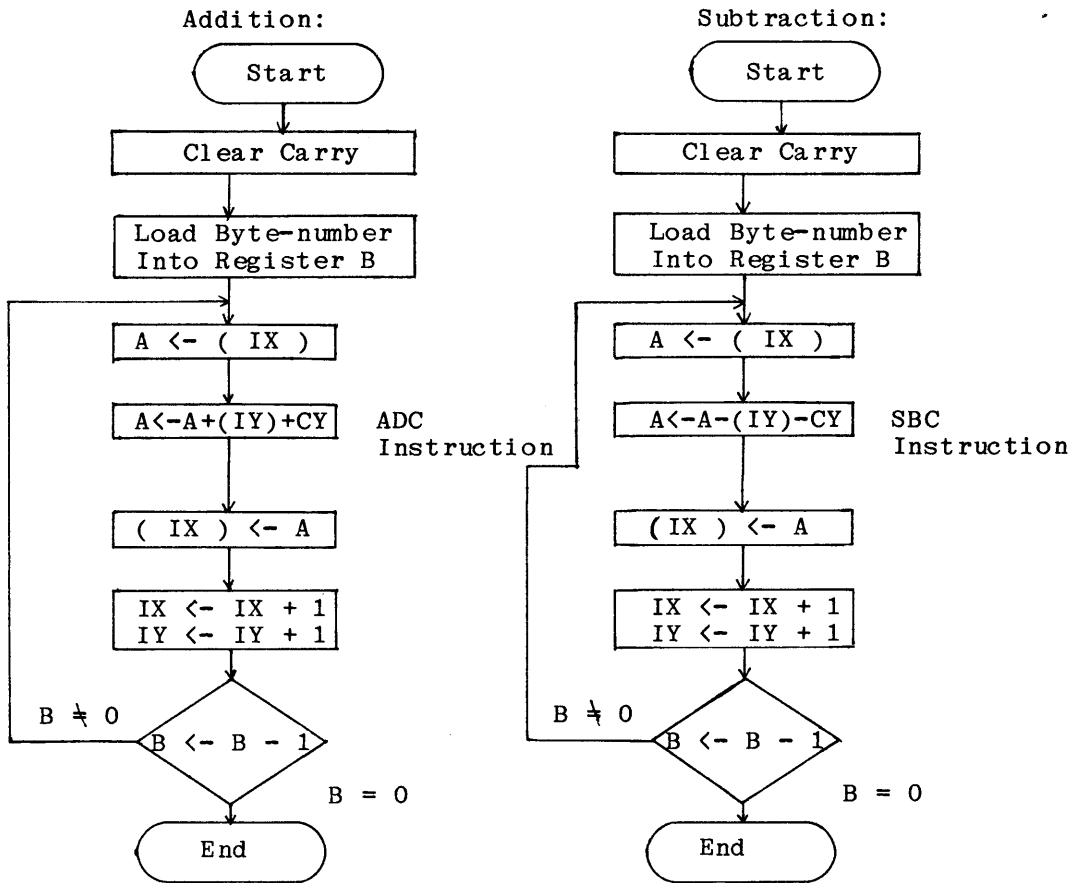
Addition:

Start

Clear Carry

Load Byte-number Into Register B

A <- ( IX )

A<-A+(IY)+CY

ADC Instruction

( IX ) <- A

IX <- IX + 1
IY <- IY + 1

B $\neq$ 0

B <- B - 1

B = 0

End

Subtraction:

Start

Clear Carry

Load Byte-number Into Register B

A <- ( IX )

A<-A-(IY)-CY

SBC Instruction

(IX ) <- A

IX <- IX + 1
IY <- IY + 1

B $\neq$ 0

B <- B - 1

B = 0

End